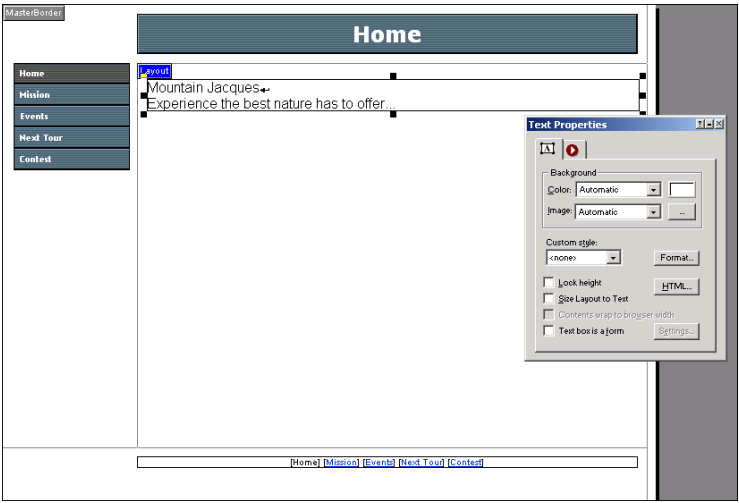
MasterBorder

Home

Home
Mission
Events
Next Tour
Contest

Layout

Mountain Jacques
Experience the best nature has to offer...

Text Properties

Background
Color: Automatic
Image: Automatic
...

Custom style:
<none>
Format...

Lock height
Size Layout to Text
Contents wrap to browser width
Text box is a form

HTML...
Settings...

[Home] [Mission] [Events] [Next Tour] [Contest]